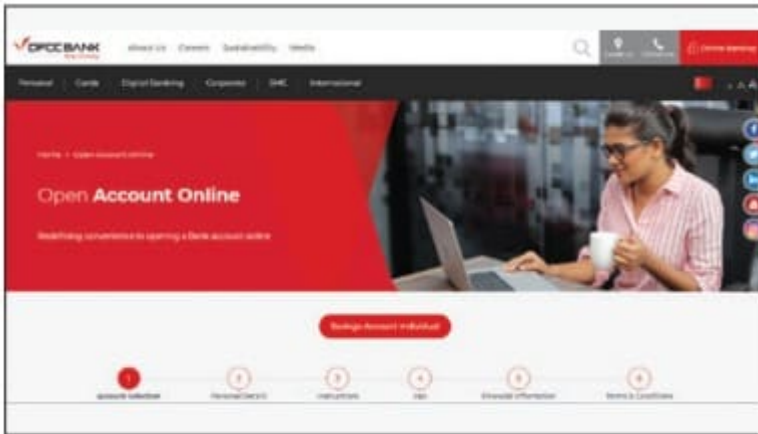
DFCC BANK

About Us Careers Sustainability Media

Online Banking

Personal Cards Digital Banking Corporate SME International

Home > Open Account Online

Open **Account Online**

Redefining convenience to opening a Bank account online

Savings Account Individual

1 Account Selection
2 Personal Details
3 Instructions
4 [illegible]
5 Financial Information
6 Terms & Conditions